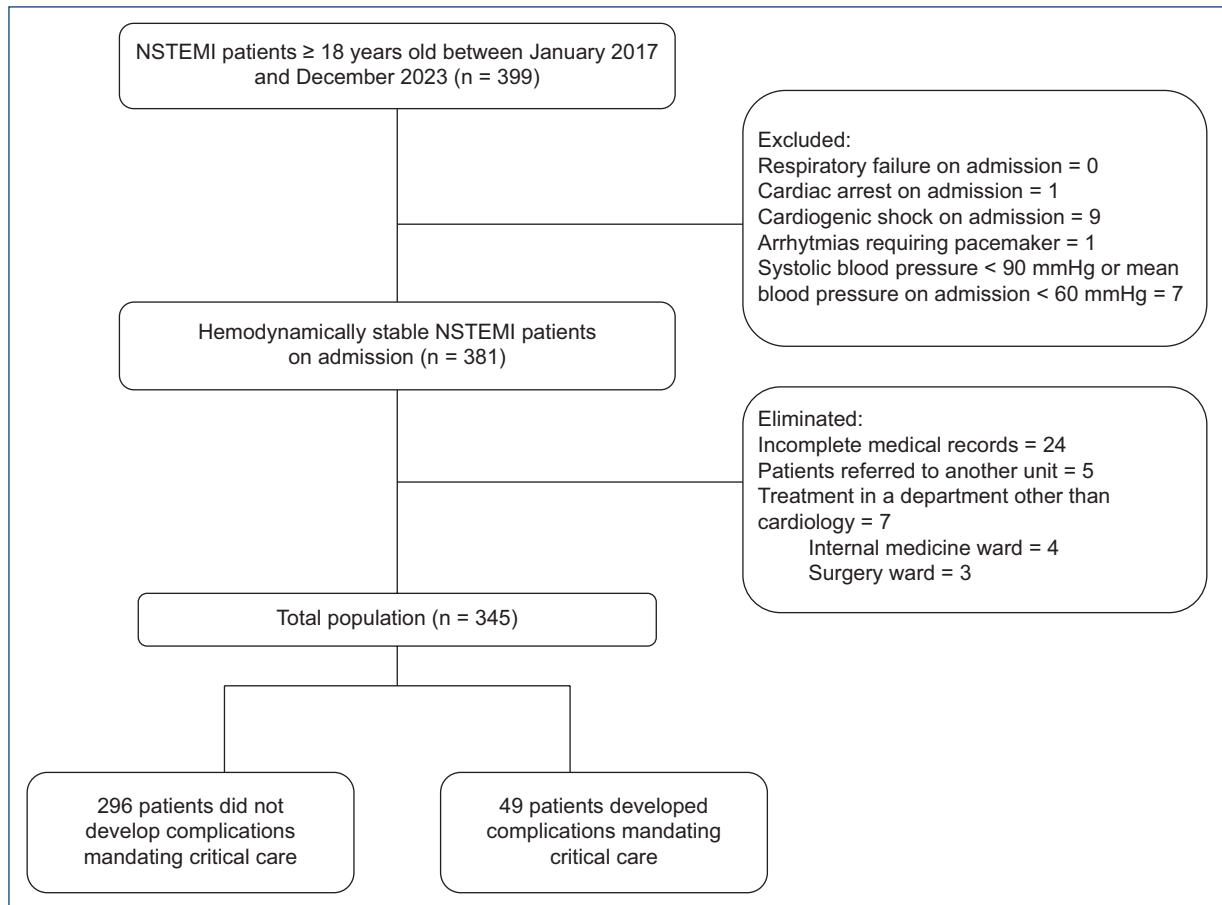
NSTEMI patients ≥ 18 years old between January 2017 and December 2023 (n = 399)

Excluded:
Respiratory failure on admission = 0
Cardiac arrest on admission = 1
Cardiogenic shock on admission = 9
Arrhytmias requiring pacemaker = 1
Systolic blood pressure < 90 mmHg or mean blood pressure on admission < 60 mmHg = 7

Hemodynamically stable NSTEMI patients on admission (n = 381)

Eliminated:
Incomplete medical records = 24
Patients referred to another unit = 5
Treatment in a department other than cardiology = 7
Internal medicine ward = 4
Surgery ward = 3

Total population (n = 345)

296 patients did not develop complications mandating critical care

49 patients developed complications mandating critical care